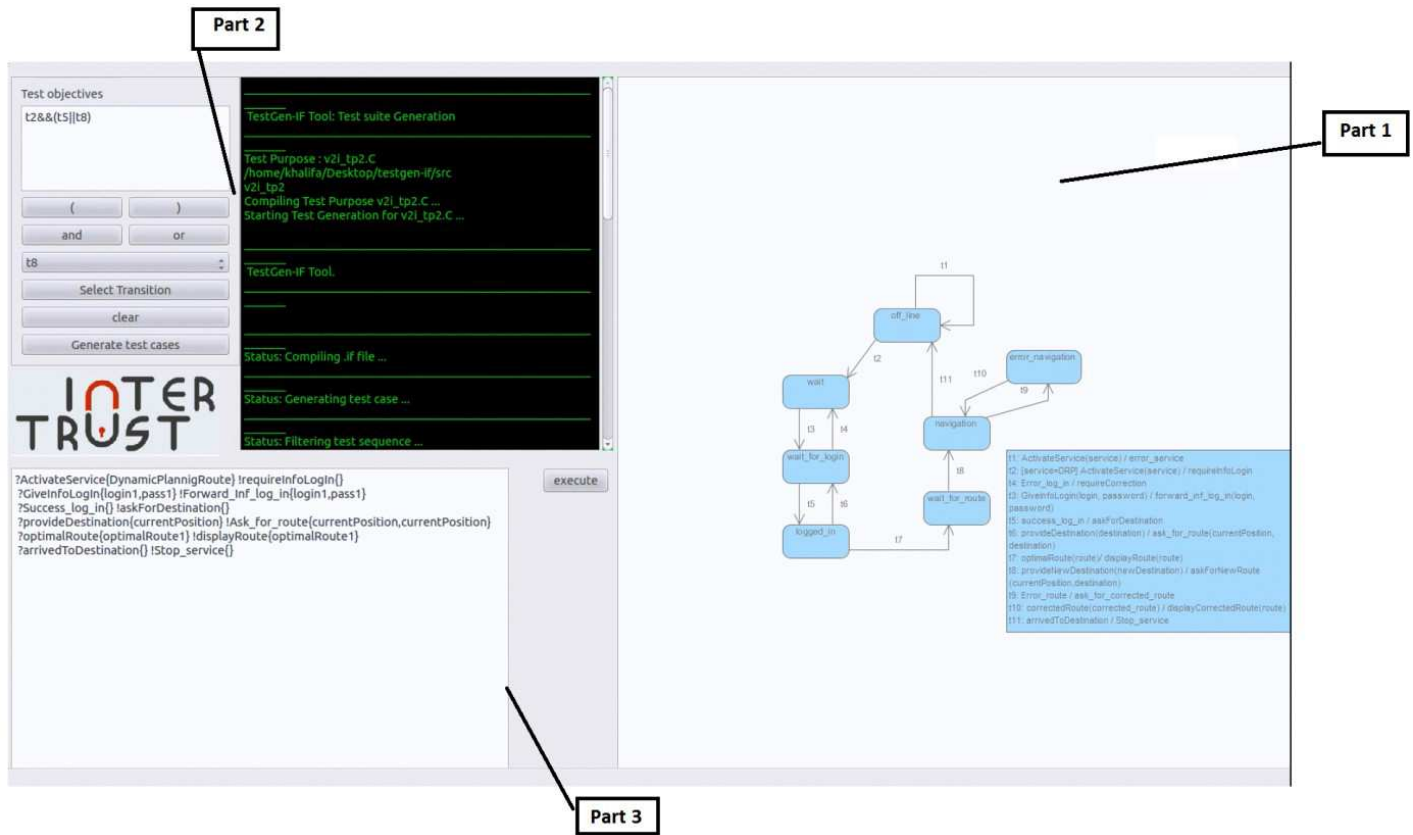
Part 2

Part 1

Test objectives

t2&&(t5||t8)

(
)
and
or
t8
Select Transition
clear
Generate test cases

INTER TRUST

TestGen-IF Tool: Test suite Generation

Test Purpose : v2i_tp2.C
/home/khalifa/Desktop/testgen-if/src
v2i_tp2
Compiling Test Purpose v2i_tp2.C ...
Starting Test Generation for v2i_tp2.C ...

TestGen-IF Tool.

Status: Compiling .if file ...

Status: Generating test case ...

Status: Filtering test sequence ...

t1
off_line
t2
wait
t11
t10
error_navigation
t9
t3
t4
navigation
wait_for_login
t8
t5
t6
wait_for_route
logged_in
t7

t1: ActivateService(service) / error_service
t2: [service=DRP] ActivateService(service) / requireInfoLogin
t4: Error_log_in / requireCorrection
t3: GiveInfoLogin(login, password) / forward_inf_log_in(login, password)
t5: success_log_in / askForDestination
t6: provideDestination(destination) / ask_for_route(currentPosition, destination)
t7: optimalRoute(route) / displayRoute(route)
t8: provideNewDestination(newDestination) / askForNewRoute (currentPosition,destination)
t9: Error_route / ask_for_corrected_route
t10: correctedRoute(corrected_route) / displayCorrectedRoute(route)
t11: arrivedToDestination / Stop_service

?ActivateService{DynamicPlannigRoute} !requireInfoLogIn{}
?GiveInfoLogIn{login1,pass1} !Forward_Inf_log_in{login1,pass1}
?Success_log_in{} !askForDestination{}
?provideDestination{currentPosition} !Ask_for_route{currentPosition,currentPosition}
?optimalRoute{optimalRoute1} !displayRoute{optimalRoute1}
?arrivedToDestination{} !Stop_service{}

execute

Part 3